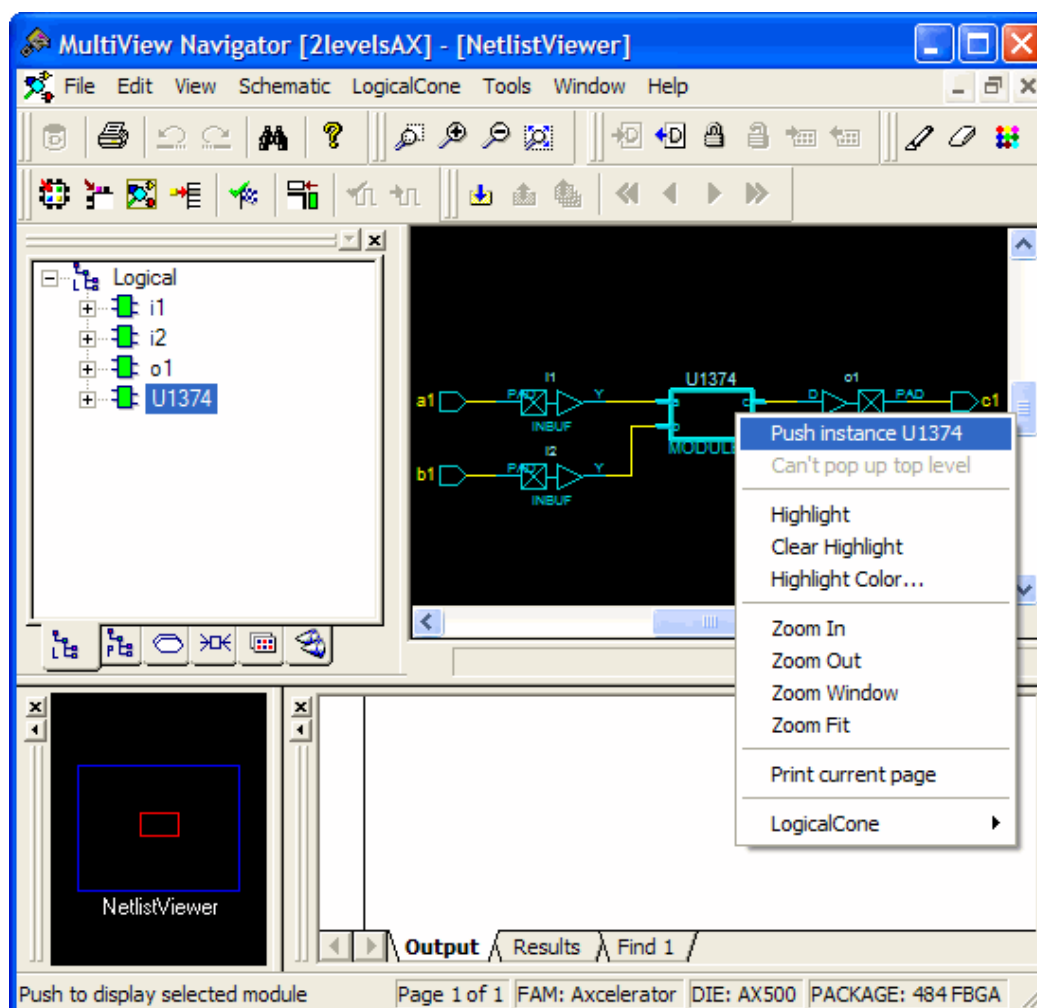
MultiView Navigator [2levelsAX] - [NetlistViewer]

File Edit View Schematic LogicalCone Tools Window Help

Logical
i1
i2
o1
U1374

a1
PAD
I1
Y
INBUF
b1
PAD
I2
Y
INBUF
U1374
MODUL
o1
D
PAD
c1

Push instance U1374
Can't pop up top level
Highlight
Clear Highlight
Highlight Color...
Zoom In
Zoom Out
Zoom Window
Zoom Fit
Print current page
LogicalCone

NetlistViewer

Output
Results
Find 1

Push to display selected module
Page 1 of 1
FAM: Axcelerator
DIE: AX500
PACKAGE: 484 FBGA